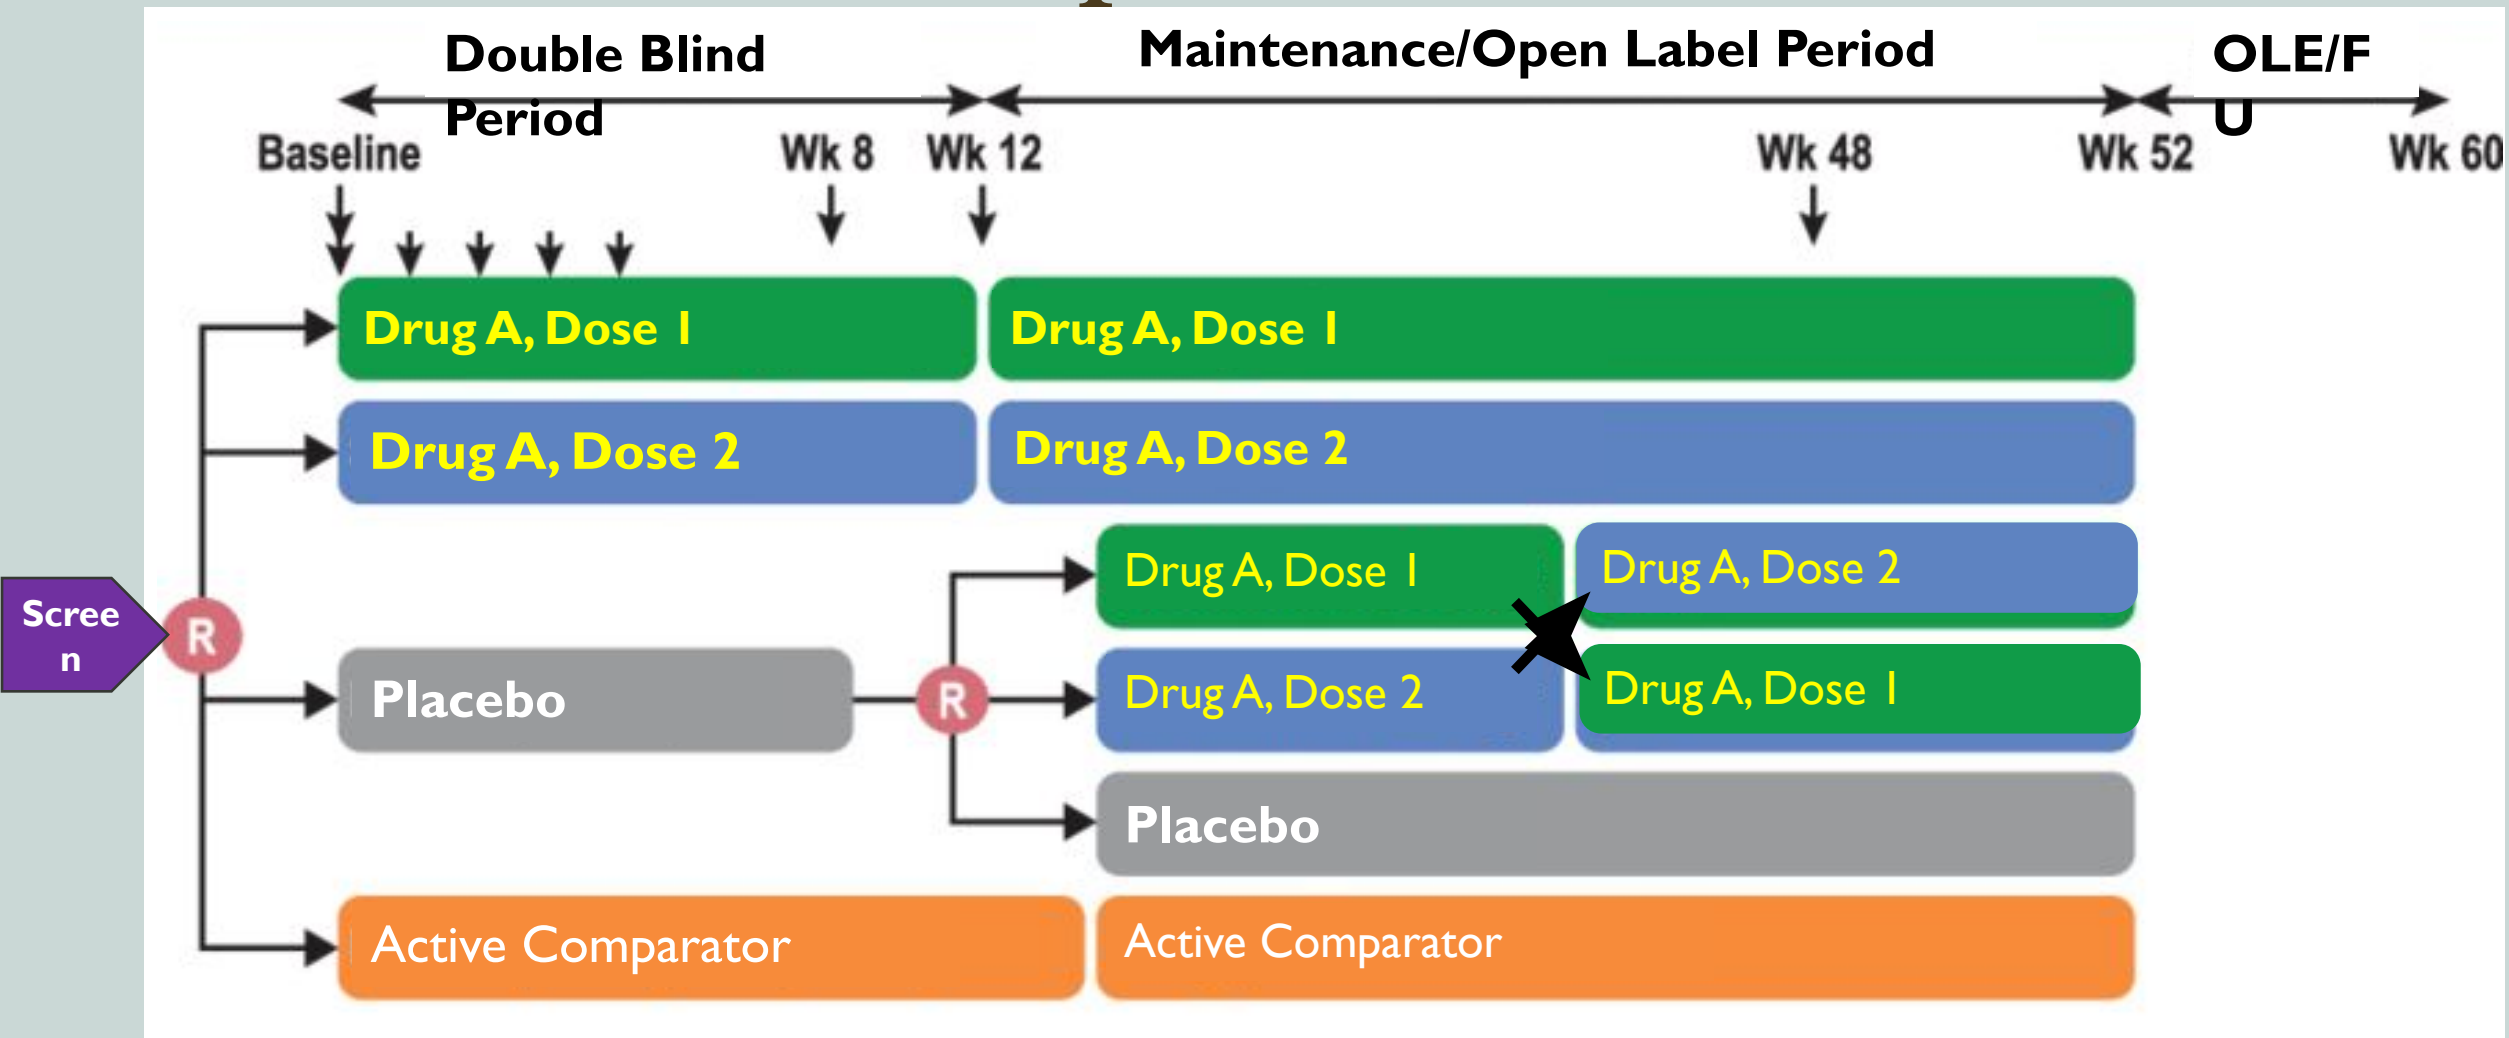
Double Blind Period

Maintenance/Open Label Period

OLE/FU

Baseline

Wk 8

Wk 12

Wk 48

Wk 52

Wk 60

Drug A, Dose 1

Drug A, Dose 1

Drug A, Dose 2

Drug A, Dose 2

Drug A, Dose 1

Drug A, Dose 2

Drug A, Dose 2

Drug A, Dose 1

Screen

R

Placebo

R

Placebo

Active Comparator

Active Comparator